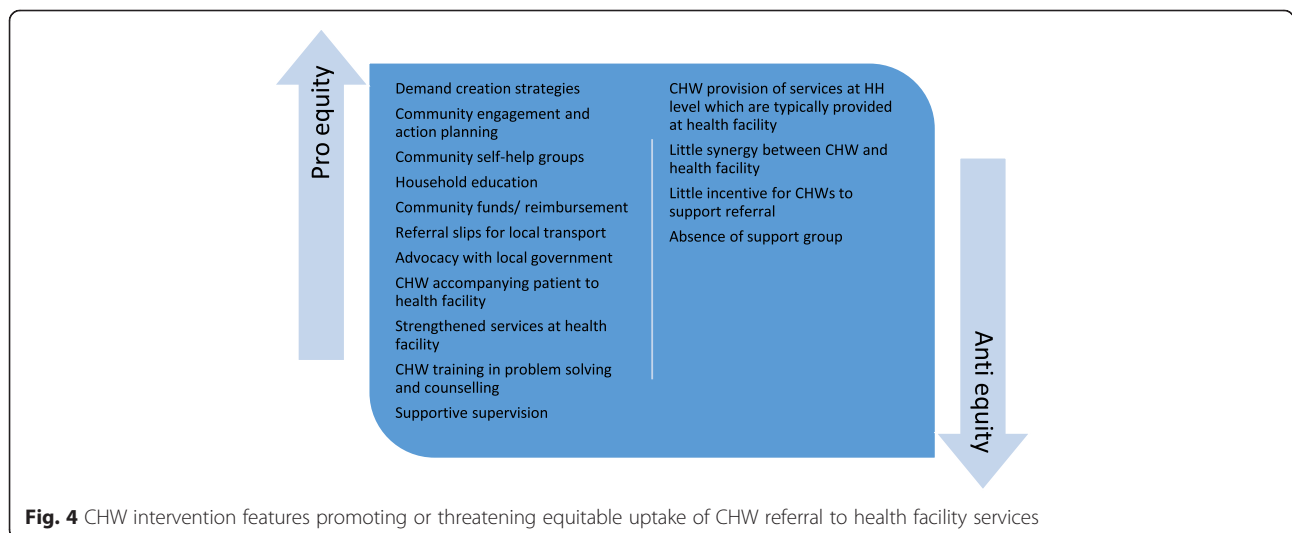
Pro equity

Demand creation strategies

Community engagement and action planning

Community self-help groups

Household education

Community funds/ reimbursement

Referral slips for local transport

Advocacy with local government

CHW accompanying patient to health facility

Strengthened services at health facility

CHW training in problem solving and counselling

Supportive supervision

CHW provision of services at HH level which are typically provided at health facility

Little synergy between CHW and health facility

Little incentive for CHWs to support referral

Absence of support group

Anti equity

**Fig. 4** CHW intervention features promoting or threatening equitable uptake of CHW referral to health facility services